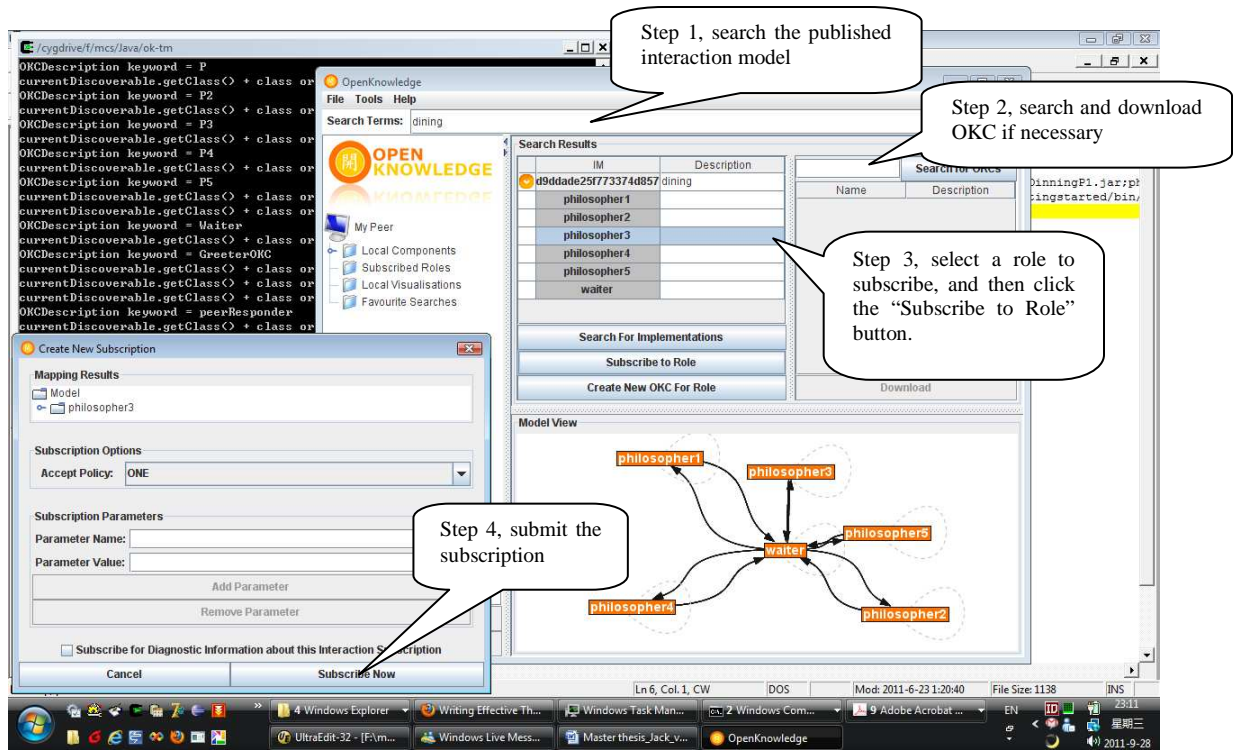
/cygdrive/f/mcs/Java/ok-tm

OKCDescription keyword = P
currentDiscoverable.getClass() + class or
OKCDescription keyword = P2
currentDiscoverable.getClass() + class or
OKCDescription keyword = P3
currentDiscoverable.getClass() + class or
OKCDescription keyword = P4
currentDiscoverable.getClass() + class or
OKCDescription keyword = P5
currentDiscoverable.getClass() + class or
currentDiscoverable.getClass() + class or
OKCDescription keyword = Waiter
currentDiscoverable.getClass() + class or
OKCDescription keyword = GreeterOKC
currentDiscoverable.getClass() + class or
currentDiscoverable.getClass() + class or
currentDiscoverable.getClass() + class or
OKCDescription keyword = peerResponder
currentDiscoverable.getClass() + class or

Step 1, search the published interaction model

OpenKnowledge
File Tools Help
Search Terms: dining

Step 2, search and download OKC if necessary

OPEN KNOWLEDGE

My Peer
Local Components
Subscribed Roles
Local Visualisations
Favourite Searches

Search Results

| IM | Description |
|---|---|
| d9ddade25f773374d857 | dining |
| philosopher1 | |
| philosopher2 | |
| philosopher3 | |
| philosopher4 | |
| philosopher5 | |
| waiter | |

Search for OKCs

| Name | Description |
|---|---|

DinningP1.jar;ph
tingstarted/bin/

Step 3, select a role to subscribe, and then click the "Subscribe to Role" button.

Search For Implementations
Subscribe to Role
Create New OKC For Role
Download

Model View
philosopher1
philosopher3
philosopher5
waiter
philosopher4
philosopher2

Create New Subscription
Mapping Results
Model
philosopher3
Subscription Options
Accept Policy: ONE
Subscription Parameters
Parameter Name:
Parameter Value:
Add Parameter
Remove Parameter

Step 4, submit the subscription

Subscribe for Diagnostic Information about this Interaction Subscription
Cancel
Subscribe Now

Ln 6, Col 1, CW | DOS | Mod: 2011-6-23 1:20:40 | File Size: 1138 | INS

4 Windows Explorer | Writing Effective Th... | Windows Task Man... | 2 Windows Com... | 9 Adobe Acrobat ... | UltraEdit-32 - [F:\m... | Windows Live Mess... | Master thesis_Jack_v... | OpenKnowledge
EN 23:11 星期三 2011-9-28